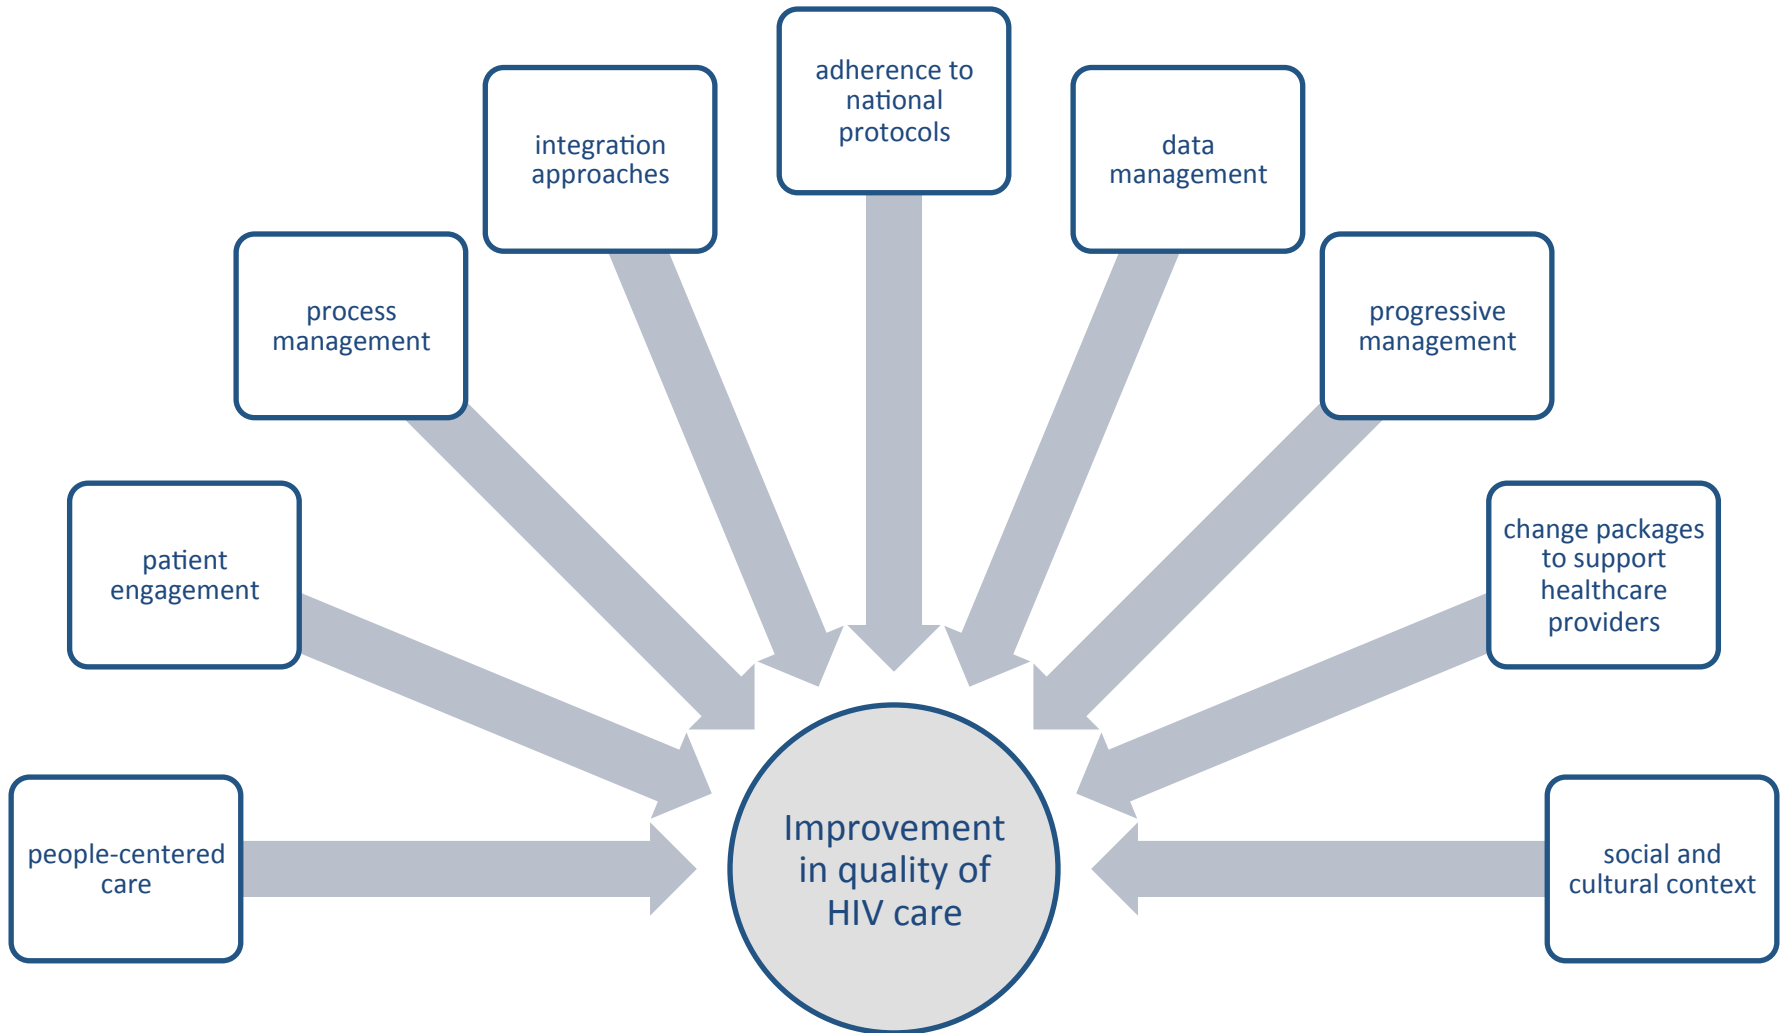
adherence to national protocols

integration approaches

data management

process management

progressive management

patient engagement

change packages to support healthcare providers

people-centered care

Improvement in quality of HIV care

social and cultural context